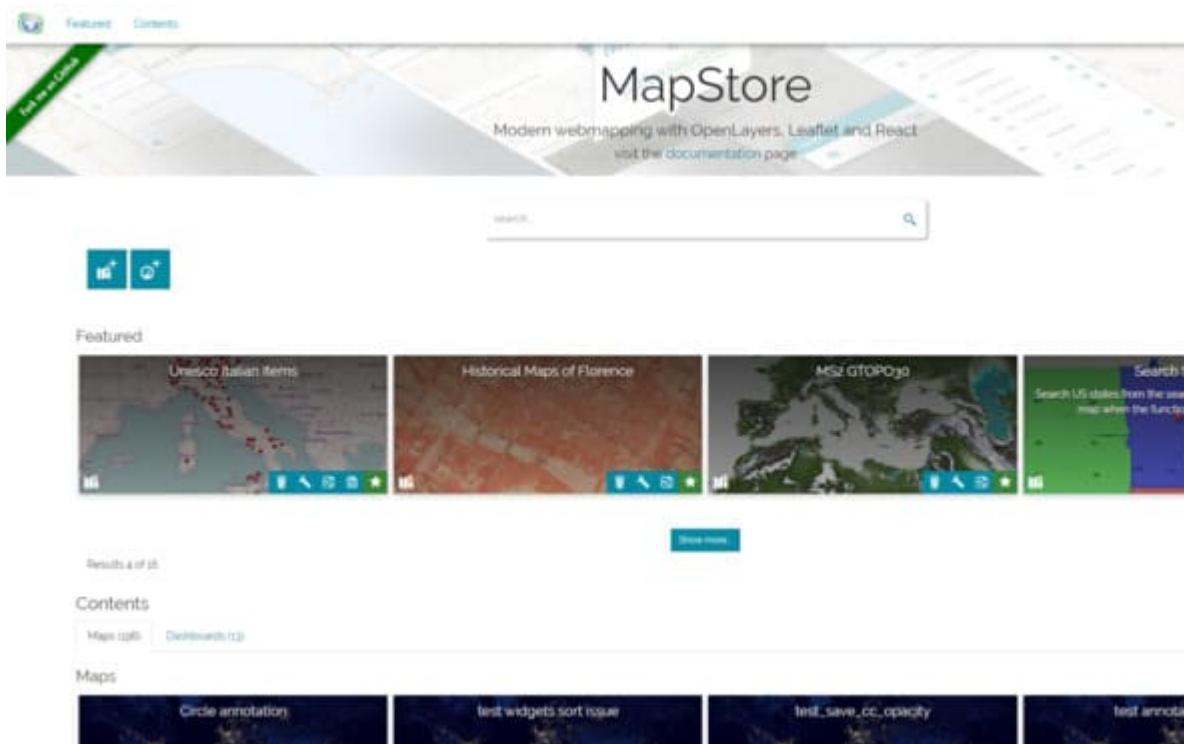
Featured Contents

Fork me on GitHub

MapStore

Modern webmapping with OpenLayers, Leaflet and React
visit the documentation page

Search...

Featured

Unesco Italian Items

Historical Maps of Florence

MS2 GTOPO30

Search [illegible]

Search US states from the sea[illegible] map when the functio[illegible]

Show more

Results 4 of 16

Contents

Maps (196) Dashboards (13)

Maps

Circle annotation

test widgets sort issue

test_save_cc_opacity

test annota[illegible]